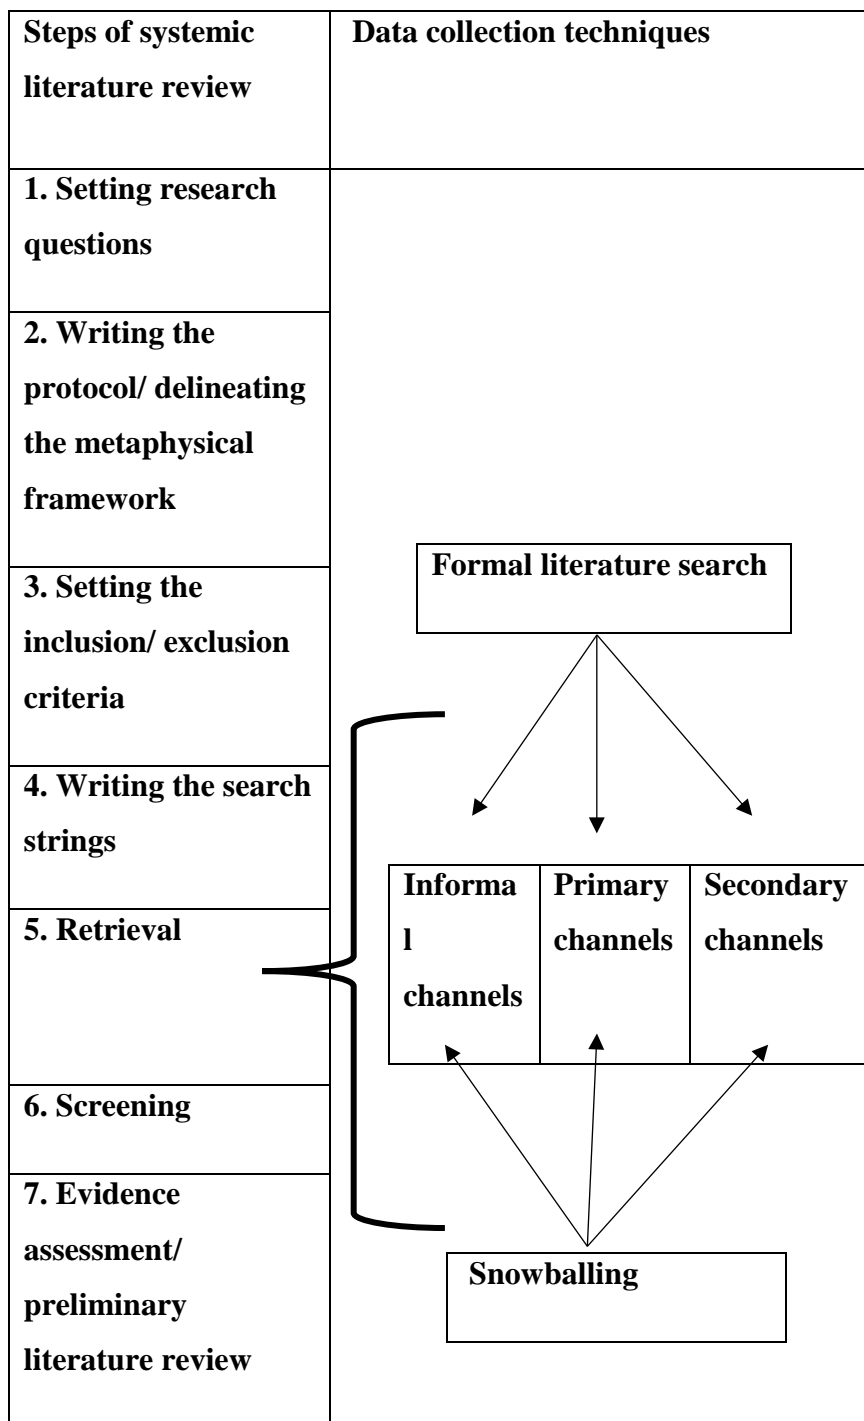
| Steps of systemic literature review | Data collection techniques |
|---|---|
| 1. Setting research questions | |
| 2. Writing the protocol/ delineating the metaphysical framework | |
| 3. Setting the inclusion/ exclusion criteria | Formal literature search |
| 4. Writing the search strings | |
| 5. Retrieval | Informa l channels / Primary channels / Secondary channels |
| 6. Screening | |
| 7. Evidence assessment/ preliminary literature review | Snowballing |